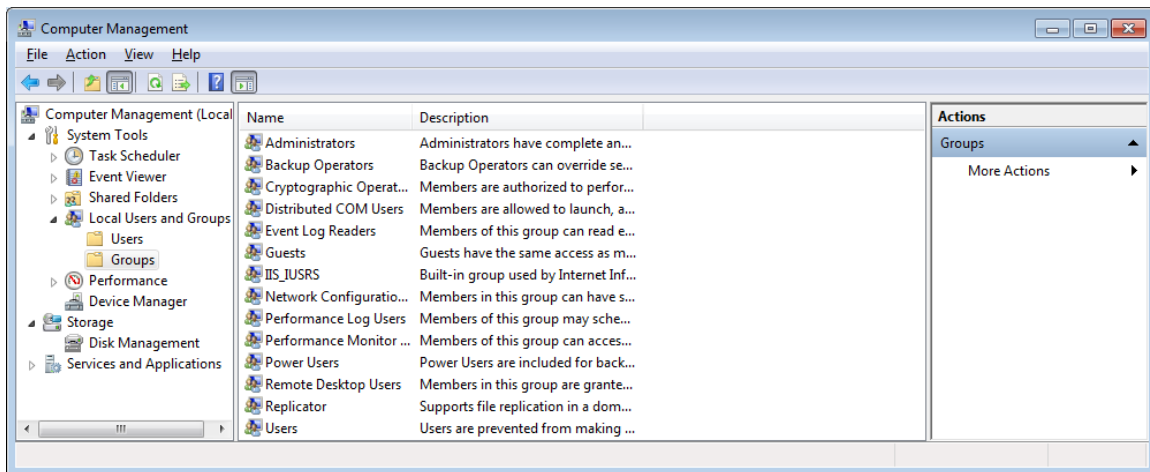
Computer Management

File Action View Help

Computer Management (Local
System Tools
Task Scheduler
Event Viewer
Shared Folders
Local Users and Groups
Users
Groups
Performance
Device Manager
Storage
Disk Management
Services and Applications

| Name | Description |
|---|---|
| Administrators | Administrators have complete an... |
| Backup Operators | Backup Operators can override se... |
| Cryptographic Operat... | Members are authorized to perfor... |
| Distributed COM Users | Members are allowed to launch, a... |
| Event Log Readers | Members of this group can read e... |
| Guests | Guests have the same access as m... |
| IIS_IUSRS | Built-in group used by Internet Inf... |
| Network Configuratio... | Members in this group can have s... |
| Performance Log Users | Members of this group may sche... |
| Performance Monitor ... | Members of this group can acces... |
| Power Users | Power Users are included for back... |
| Remote Desktop Users | Members in this group are grante... |
| Replicator | Supports file replication in a dom... |
| Users | Users are prevented from making ... |

Actions
Groups
More Actions